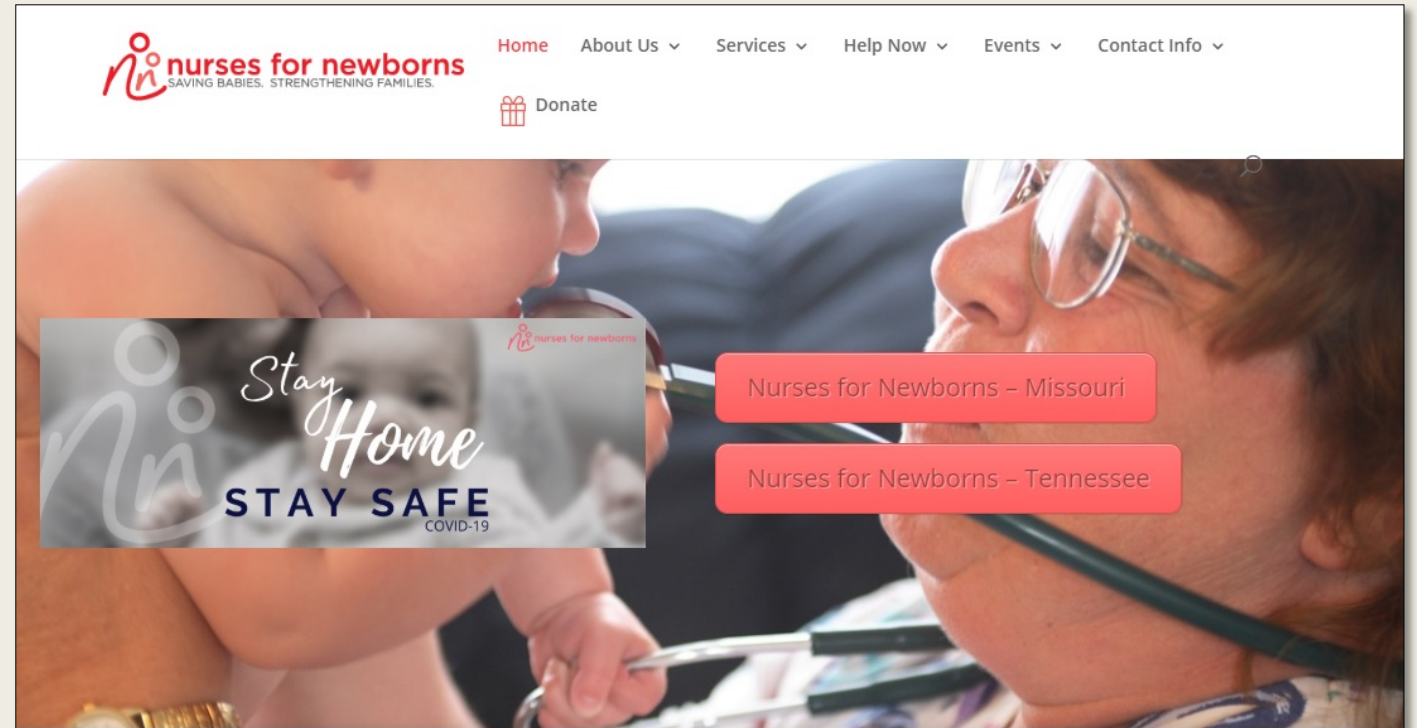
nurses for newborns
SAVING BABIES. STRENGTHENING FAMILIES.

Home About Us Services Help Now Events Contact Info

Donate

nurses for newborns

Stay Home

STAY SAFE

COVID-19

Nurses for Newborns – Missouri

Nurses for Newborns – Tennessee